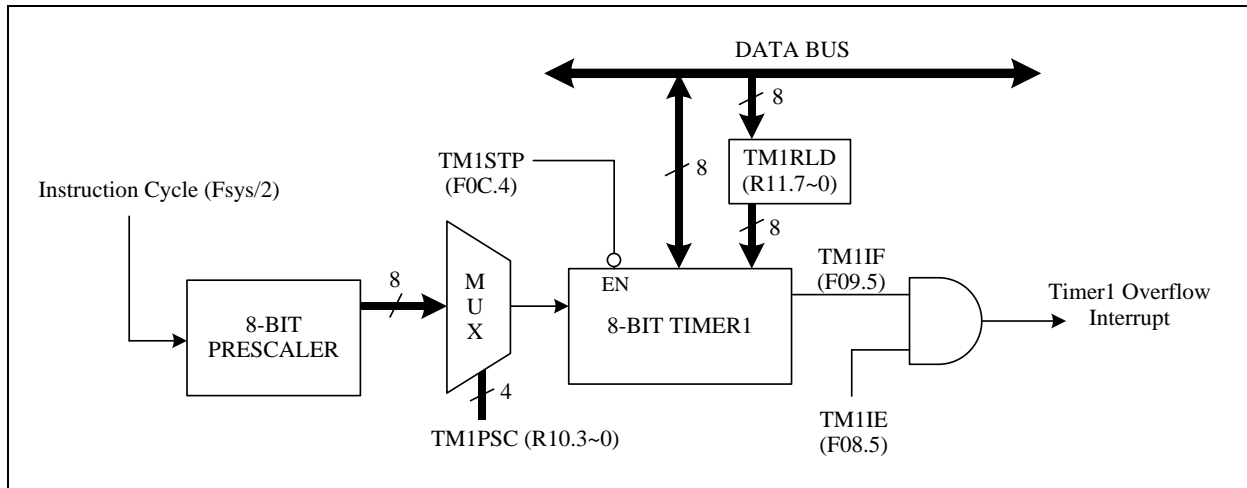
DATA BUS

8

TM1STP
(F0C.4)

8

TM1RLD
(R11.7~0)

Instruction Cycle (Fsys/2)

8

8

TM1IF
(F09.5)

M
U
X

EN

8-BIT PRESCALER

8-BIT TIMER1

Timer1 Overflow Interrupt

4

TM1PSC (R10.3~0)

TM1IE
(F08.5)